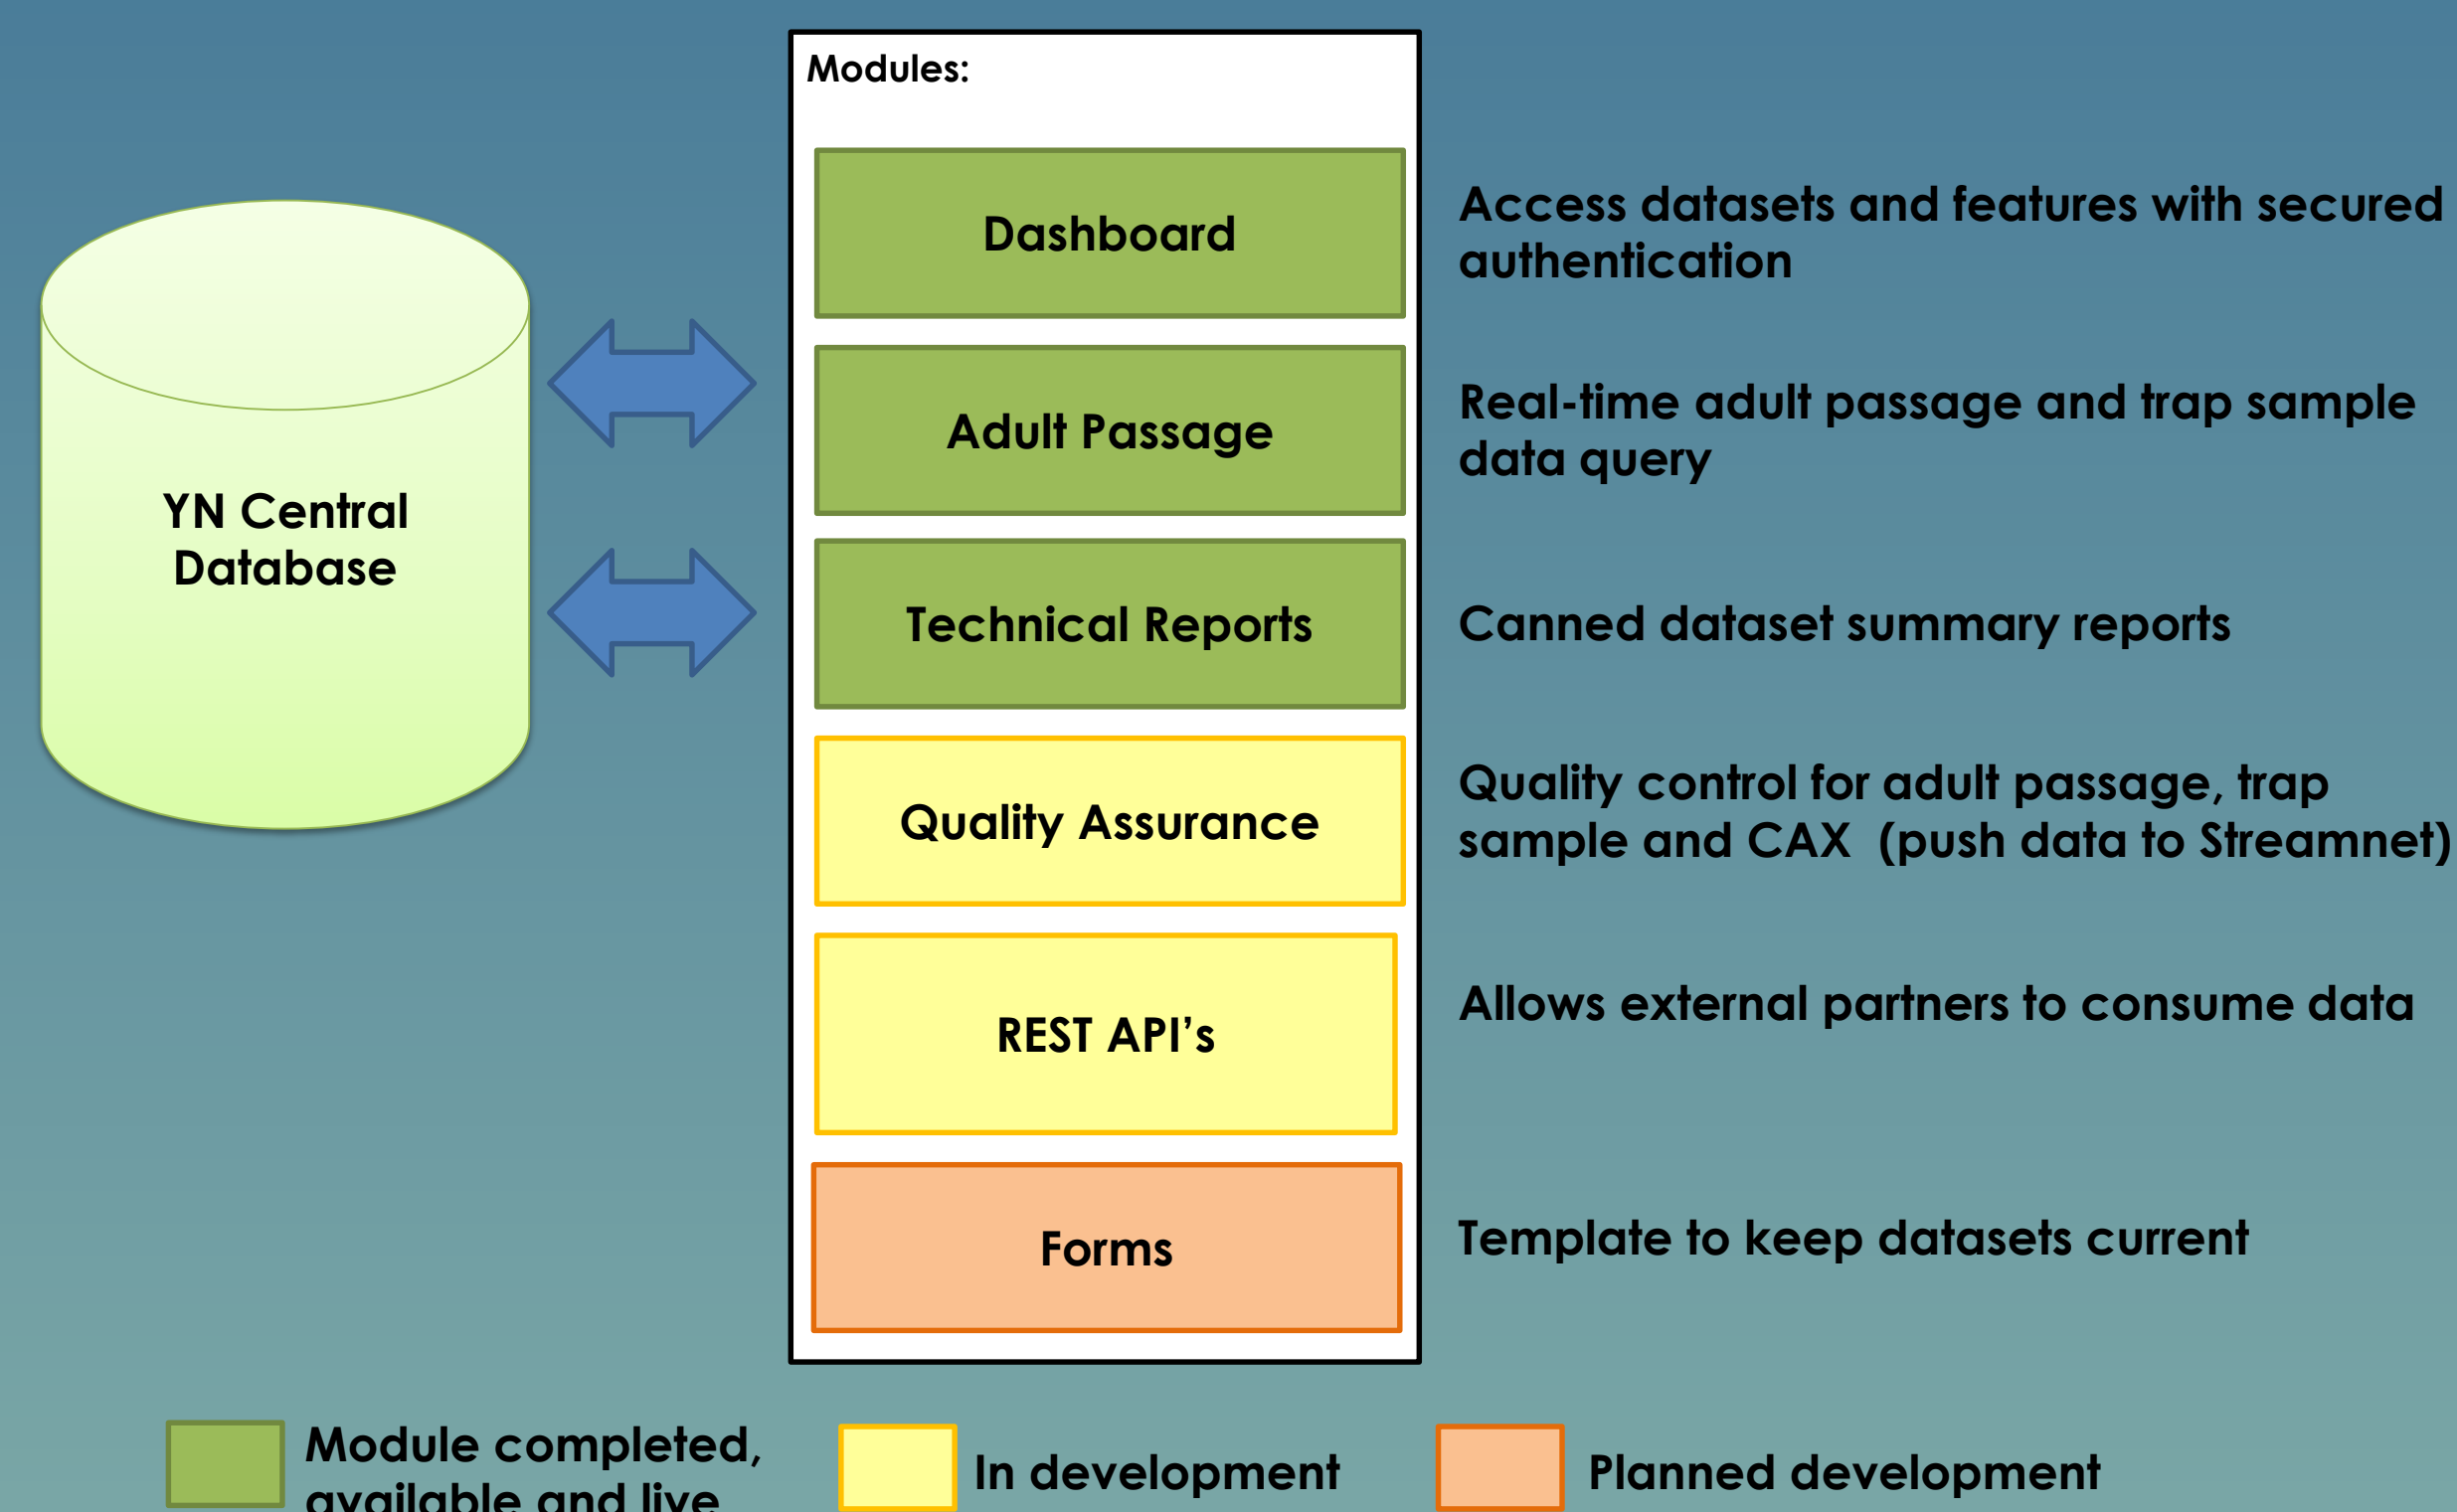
YN Central Database

Modules:

Dashboard

Adult Passage

Technical Reports

Quality Assurance

REST API's

Forms

Access datasets and features with secured authentication

Real-time adult passage and trap sample data query

Canned dataset summary reports

Quality control for adult passage, trap sample and CAX (push data to Streamnet)

Allows external partners to consume data

Template to keep datasets current

Module completed, available and live

In development

Planned development